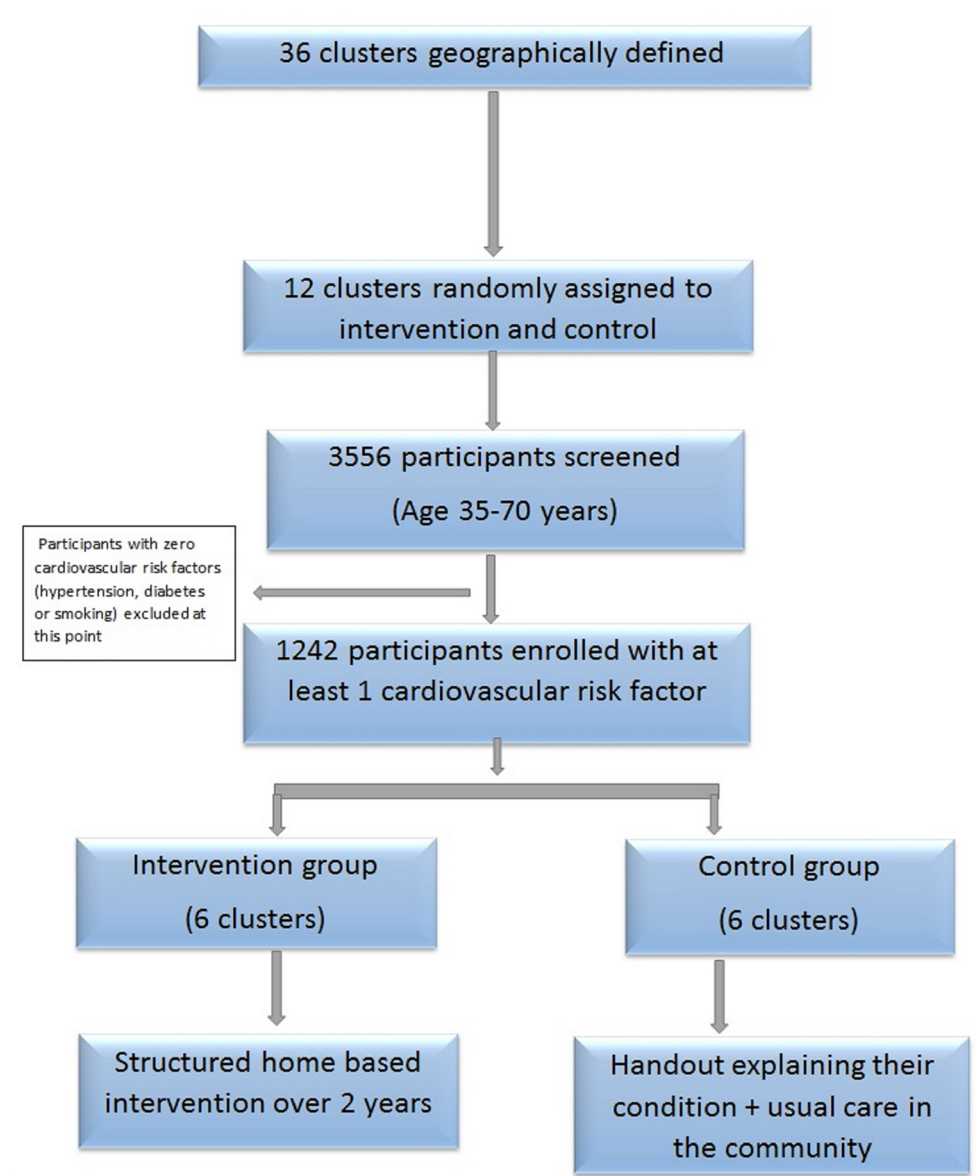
36 clusters geographically defined

12 clusters randomly assigned to intervention and control

3556 participants screened

(Age 35-70 years)

Participants with zero cardiovascular risk factors (hypertension, diabetes or smoking) excluded at this point

1242 participants enrolled with at least 1 cardiovascular risk factor

Intervention group

(6 clusters)

Control group

(6 clusters)

Structured home based intervention over 2 years

Handout explaining their condition + usual care in the community